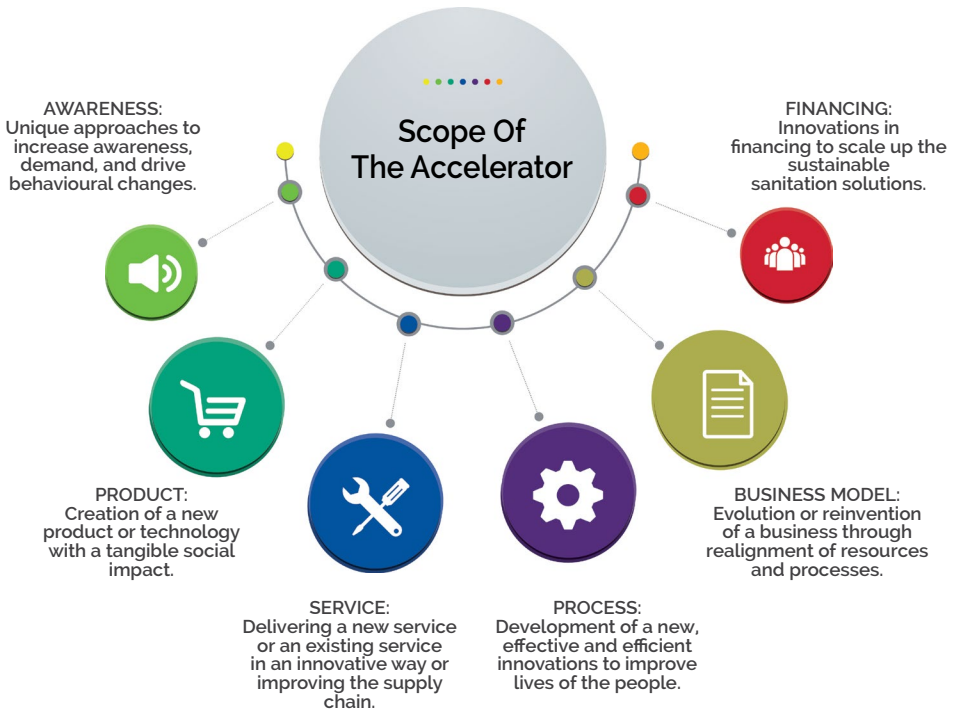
Scope Of The Accelerator

AWARENESS:
Unique approaches to increase awareness, demand, and drive behavioural changes.

FINANCING:
Innovations in financing to scale up the sustainable sanitation solutions.

PRODUCT:
Creation of a new product or technology with a tangible social impact.

BUSINESS MODEL:
Evolution or reinvention of a business through realignment of resources and processes.

SERVICE:
Delivering a new service or an existing service in an innovative way or improving the supply chain.

PROCESS:
Development of a new, effective and efficient innovations to improve lives of the people.